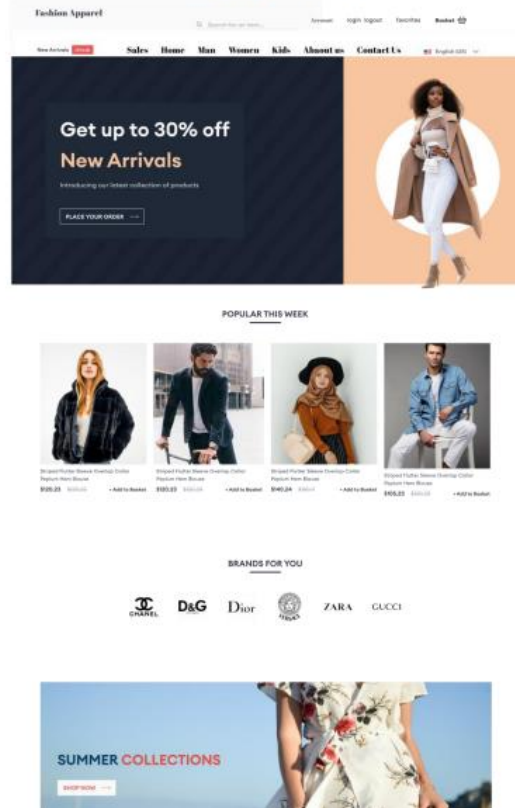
Fashion Apparel

Search for an item...

Answer Sign Logout Favorites Basket

New Arrivals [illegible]

Sales Home Man Women Kids About us Contact Us

English (US)

Get up to 30% off

New Arrivals

Introducing our latest collection of products

PLACE YOUR ORDER

POPULAR THIS WEEK

Striped Flutter Sleeve Overlap Collar Peplum Hem Blouse

$120.23 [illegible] + Add to Basket

Striped Flutter Sleeve Overlap Collar Peplum Hem Blouse

$120.23 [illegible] + Add to Basket

Striped Flutter Sleeve Overlap Collar Peplum Hem Blouse

$140.24 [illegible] + Add to Basket

Striped Flutter Sleeve Overlap Collar Peplum Hem Blouse

$105.23 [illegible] + Add to Basket

BRANDS FOR YOU

CHANEL D&G Dior VERSACE ZARA GUCCI

SUMMER COLLECTIONS

SHOP NOW